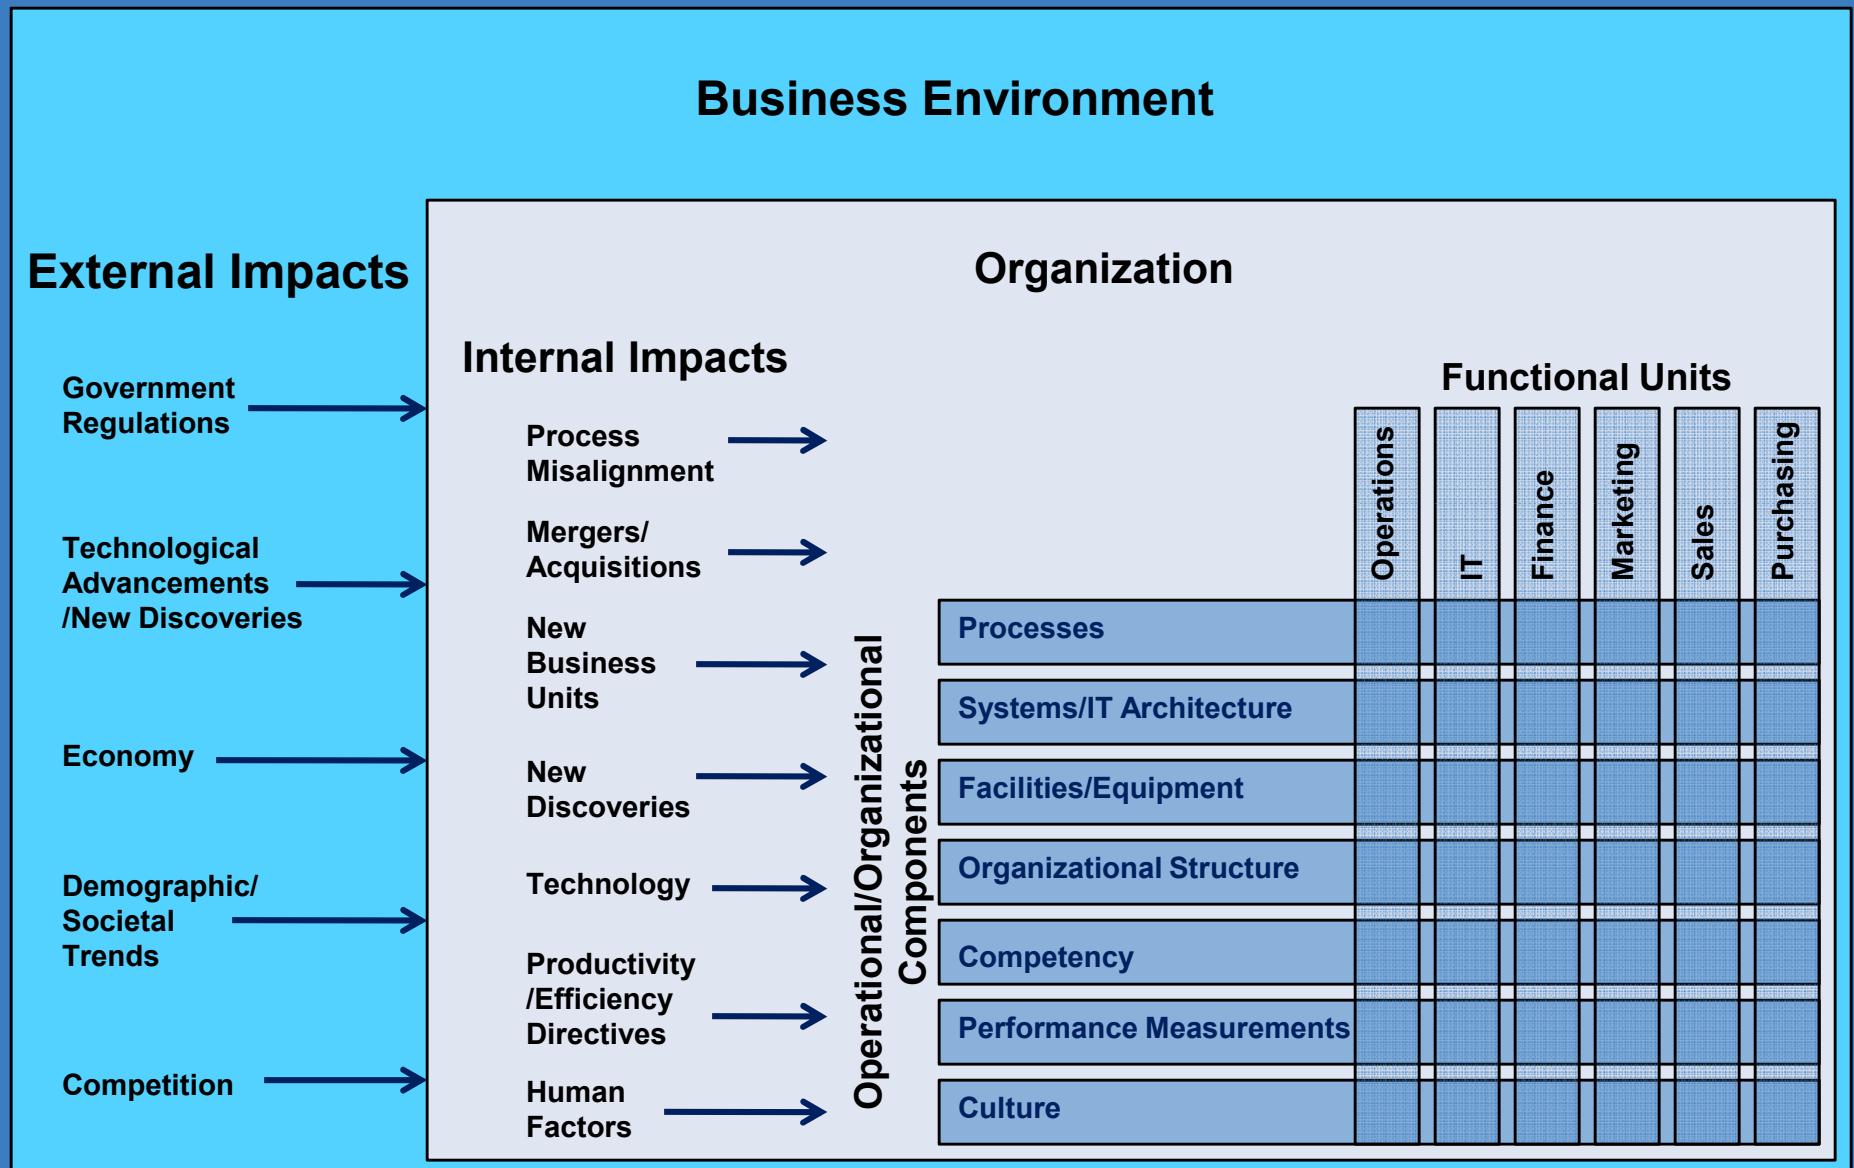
Business Environment

External Impacts

Government Regulations

Technological Advancements /New Discoveries

Economy

Demographic/ Societal Trends

Competition

Organization

Internal Impacts

Process Misalignment

Mergers/ Acquisitions

New Business Units

New Discoveries

Technology

Productivity /Efficiency Directives

Human Factors

Operational/Organizational Components

Functional Units

| | Operations | IT | Finance | Marketing | Sales | Purchasing |
|---|---|---|---|---|---|---|
| Processes | | | | | | |
| Systems/IT Architecture | | | | | | |
| Facilities/Equipment | | | | | | |
| Organizational Structure | | | | | | |
| Competency | | | | | | |
| Performance Measurements | | | | | | |
| Culture | | | | | | |